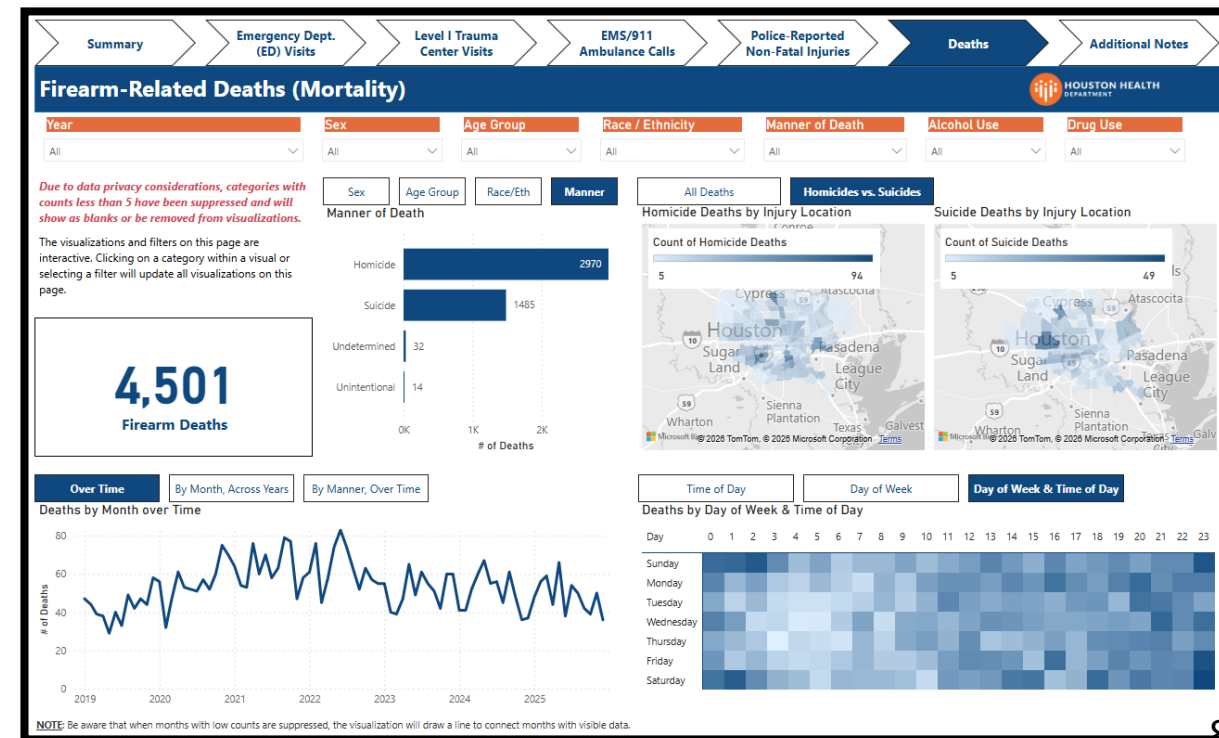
Summary

Emergency Dept. (ED) Visits

Level I Trauma Center Visits

EMS/911 Ambulance Calls

Police-Reported Non-Fatal Injuries

Deaths

Additional Notes

Firearm-Related Deaths (Mortality)

HOUSTON HEALTH DEPARTMENT

| Year | Sex | Age Group | Race / Ethnicity | Manner of Death | Alcohol Use | Drug Use |
|---|---|---|---|---|---|---|
| All | All | All | All | All | All | All |

Due to data privacy considerations, categories with counts less than 5 have been suppressed and will show as blanks or be removed from visualizations.

The visualizations and filters on this page are interactive. Clicking on a category within a visual or selecting a filter will update all visualizations on this page.

4,501
Firearm Deaths

Sex | Age Group | Race/Eth | Manner

Manner of Death

Homicide 2970
Suicide 1485
Undetermined 32
Unintentional 14

0K 1K 2K
# of Deaths

All Deaths | Homicides vs. Suicides

Homicide Deaths by Injury Location

Count of Homicide Deaths
5 94

Cypress Atascocita Houston Sugar Land Pasadena League City Sienna Plantation Whorton Texas Galvest
© 2026 TomTom, © 2026 Microsoft Corporation Terms

Suicide Deaths by Injury Location

Count of Suicide Deaths
5 49

Cypress Atascocita Houston Sugar Land Pasadena League City Sienna Plantation Wharton
© 2026 TomTom, © 2026 Microsoft Corporation Terms

Over Time | By Month, Across Years | By Manner, Over Time

Deaths by Month over Time

80
60
40
20
0
# of Deaths
2019 2020 2021 2022 2023 2024 2025

Time of Day | Day of Week | Day of Week & Time of Day

Deaths by Day of Week & Time of Day

Day 0 1 2 3 4 5 6 7 8 9 10 11 12 13 14 15 16 17 18 19 20 21 22 23
Sunday
Monday
Tuesday
Wednesday
Thursday
Friday
Saturday

NOTE: Be aware that when months with low counts are suppressed, the visualization will draw a line to connect months with visible data.